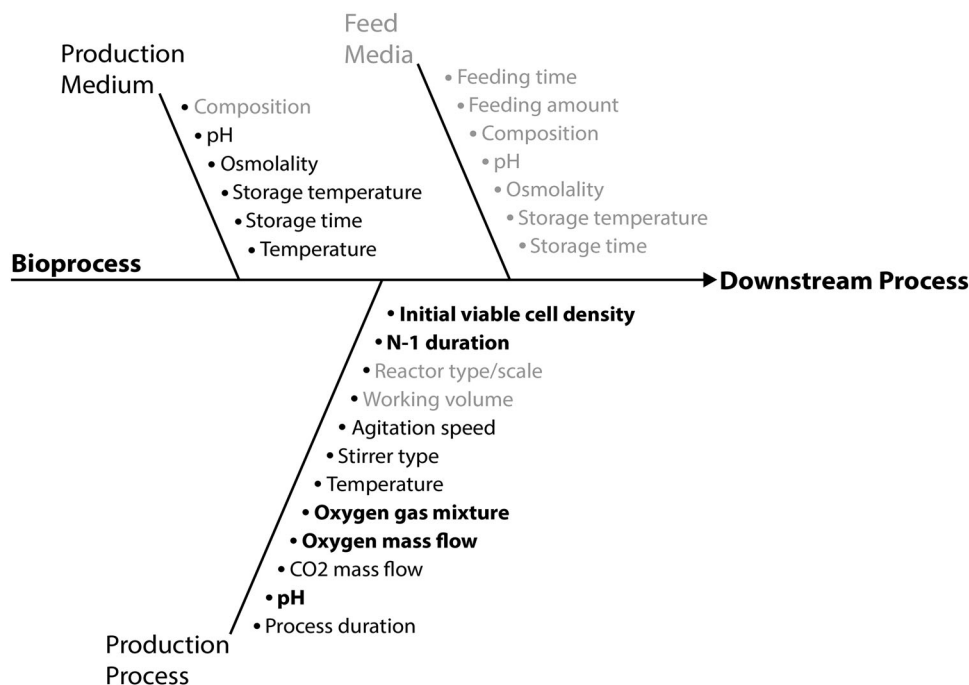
Production Medium

• Composition
• pH
• Osmolality
• Storage temperature
• Storage time
• Temperature

Feed Media

• Feeding time
• Feeding amount
• Composition
• pH
• Osmolality
• Storage temperature
• Storage time

Bioprocess

Downstream Process

• Initial viable cell density
• N-1 duration
• Reactor type/scale
• Working volume
• Agitation speed
• Stirrer type
• Temperature
• Oxygen gas mixture
• Oxygen mass flow
• CO2 mass flow
• pH
• Process duration

Production Process